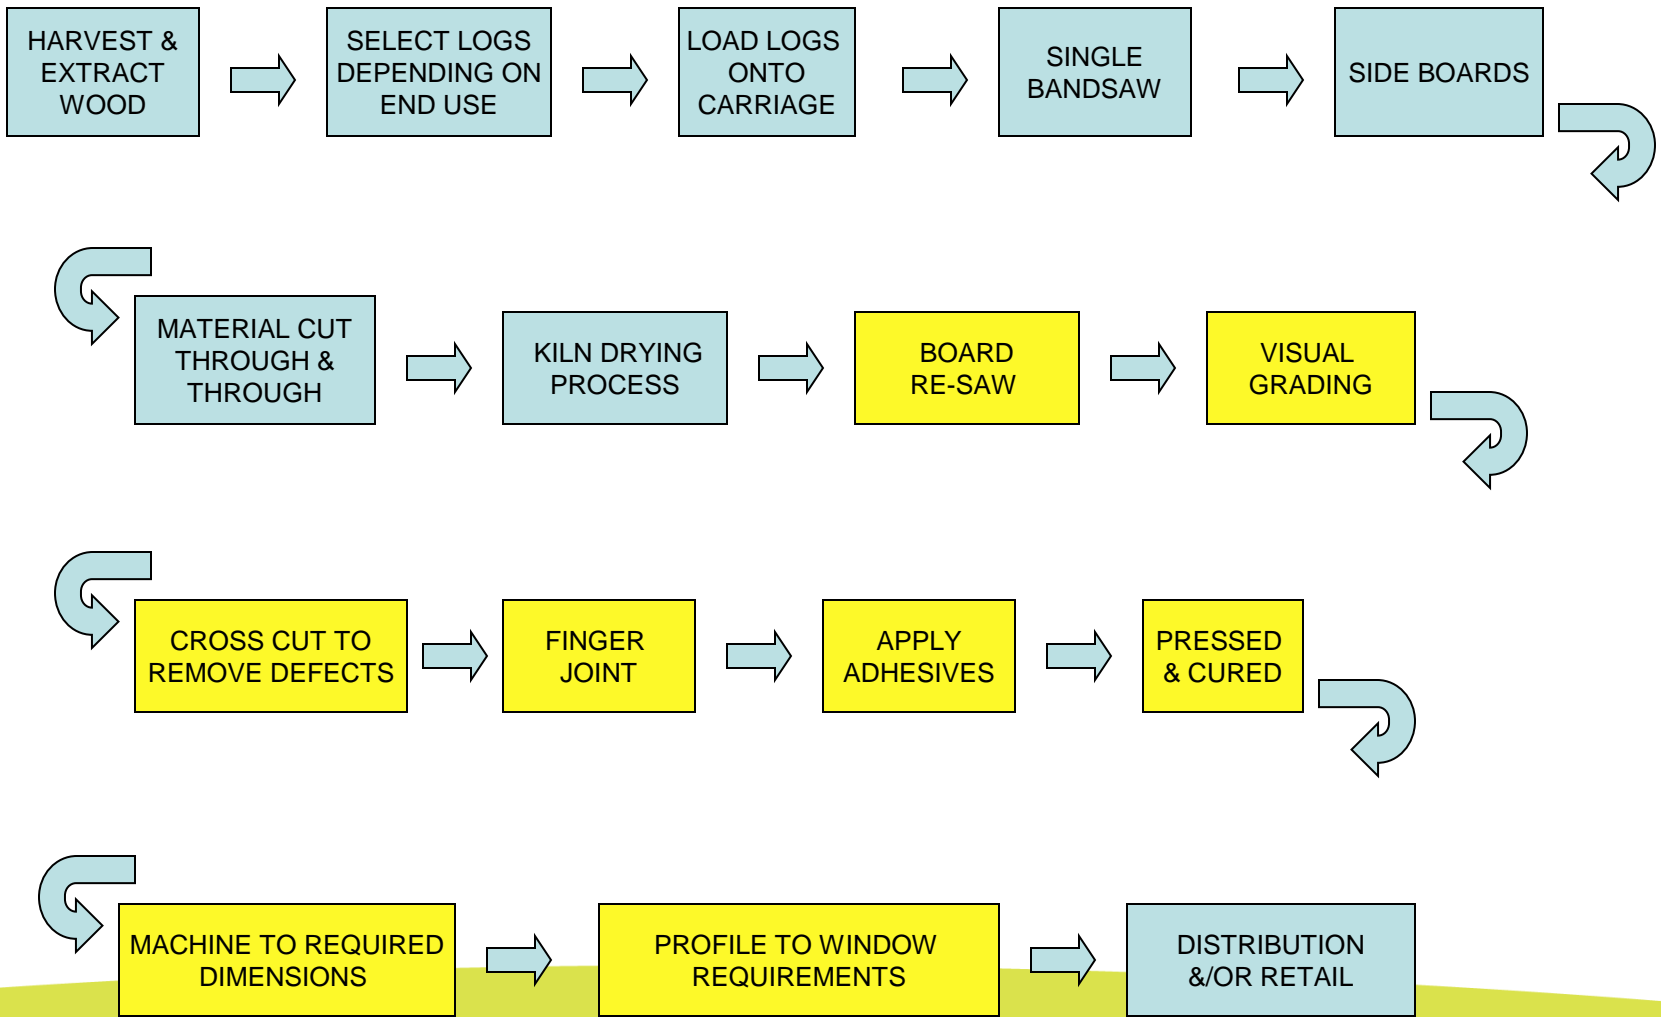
HARVEST & EXTRACT WOOD

SELECT LOGS DEPENDING ON END USE

LOAD LOGS ONTO CARRIAGE

SINGLE BANDSAW

SIDE BOARDS

MATERIAL CUT THROUGH & THROUGH

KILN DRYING PROCESS

BOARD RE-SAW

VISUAL GRADING

CROSS CUT TO REMOVE DEFECTS

FINGER JOINT

APPLY ADHESIVES

PRESSED & CURED

MACHINE TO REQUIRED DIMENSIONS

PROFILE TO WINDOW REQUIREMENTS

DISTRIBUTION &/OR RETAIL